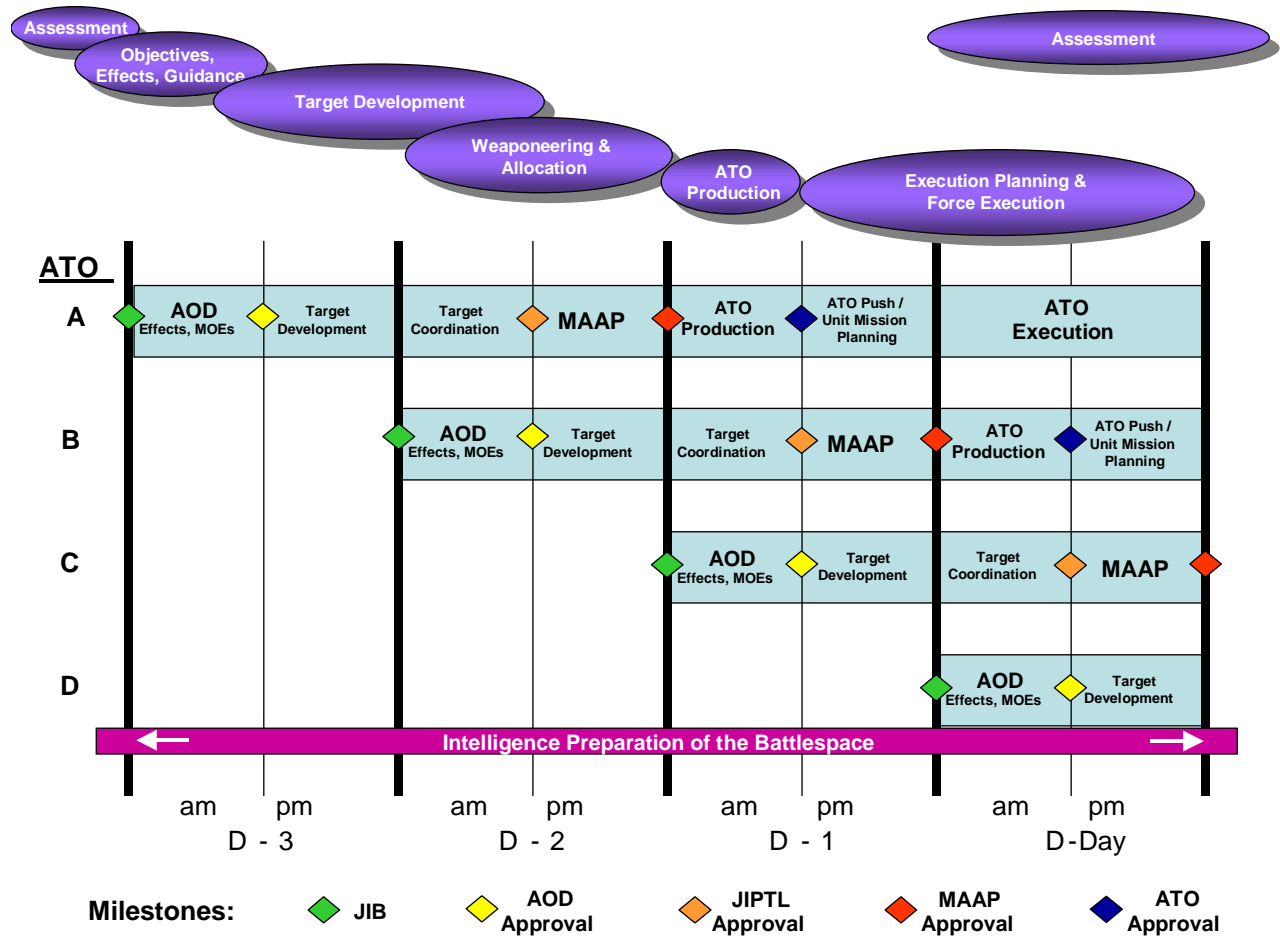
Assessment

Objectives, Effects, Guidance

Target Development

Weaponeering & Allocation

ATO Production

Execution Planning & Force Execution

Assessment

ATO

| | | | | | | | | |
|---|---|---|---|---|---|---|---|---|
| A | AOD Effects, MOEs | Target Development | Target Coordination | MAAP | ATO Production | ATO Push / Unit Mission Planning | ATO Execution | |
| B | | | AOD Effects, MOEs | Target Development | Target Coordination | MAAP | ATO Production | ATO Push / Unit Mission Planning |
| C | | | | | AOD Effects, MOEs | Target Development | Target Coordination | MAAP |
| D | | | | | | | AOD Effects, MOEs | Target Development |

Intelligence Preparation of the Battlespace

am pm
D - 3

am pm
D - 2

am pm
D - 1

am pm
D-Day

Milestones: JIB AOD Approval JIPTL Approval MAAP Approval ATO Approval